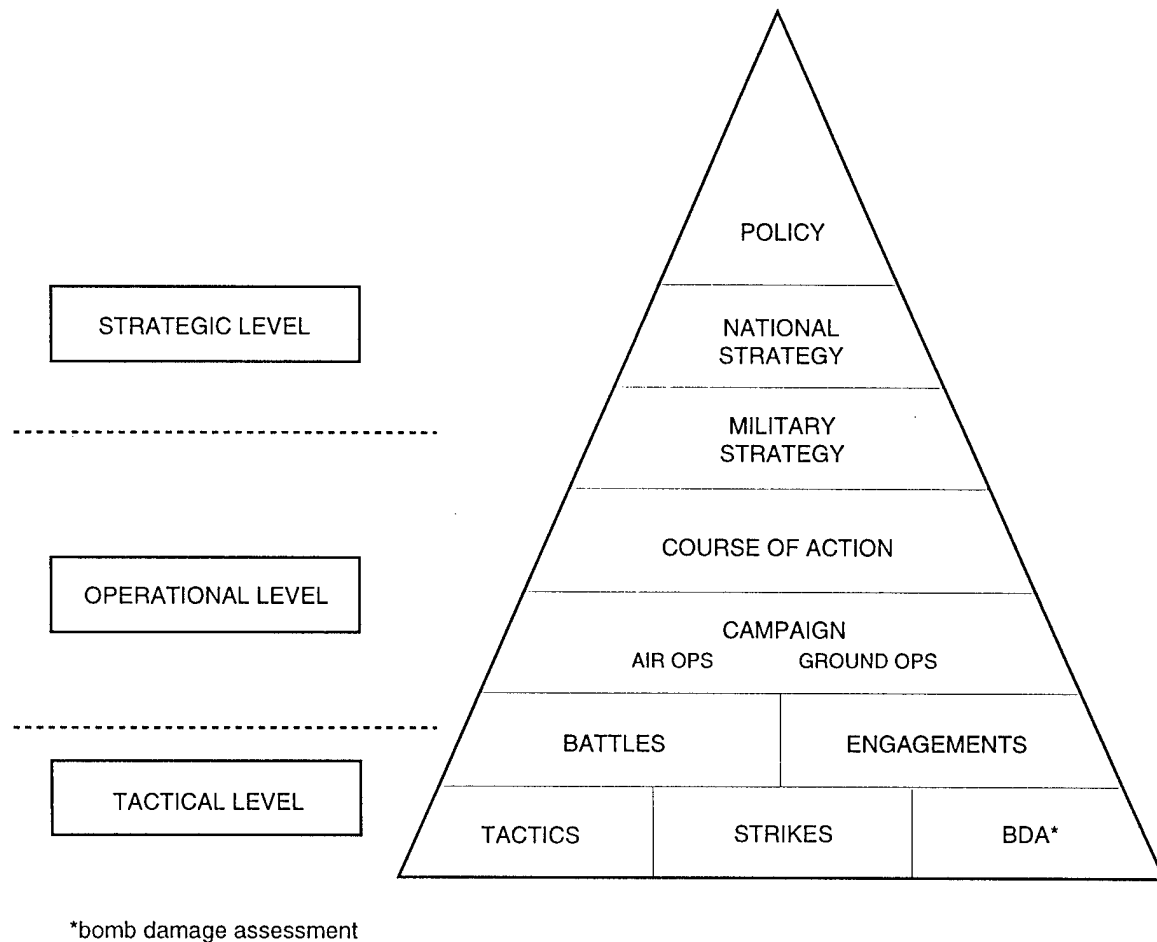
STRATEGIC LEVEL

OPERATIONAL LEVEL

TACTICAL LEVEL

POLICY

NATIONAL STRATEGY

MILITARY STRATEGY

COURSE OF ACTION

CAMPAIGN
AIR OPS GROUND OPS

BATTLES ENGAGEMENTS

TACTICS STRIKES BDA*

*bomb damage assessment